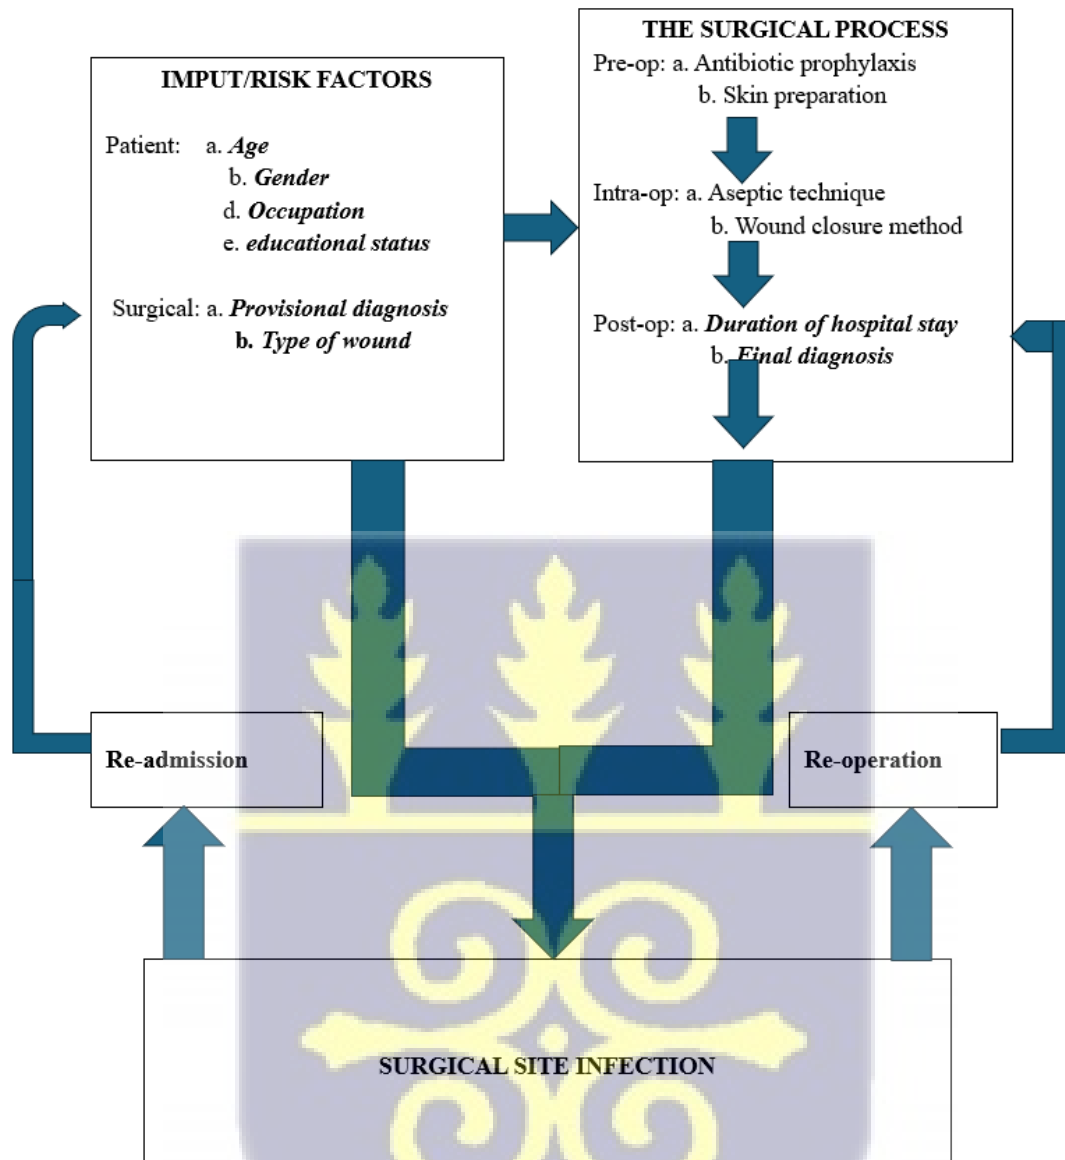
IMPUT/RISK FACTORS

Patient: a. ***Age***
b. ***Gender***
d. ***Occupation***
e. ***educational status***

Surgical: a. ***Provisional diagnosis***
**b. *Type of wound***

THE SURGICAL PROCESS
Pre-op: a. Antibiotic prophylaxis
b. Skin preparation

Intra-op: a. Aseptic technique
b. Wound closure method

Post-op: a. ***Duration of hospital stay***
b. ***Final diagnosis***

Re-admission

Re-operation

SURGICAL SITE INFECTION